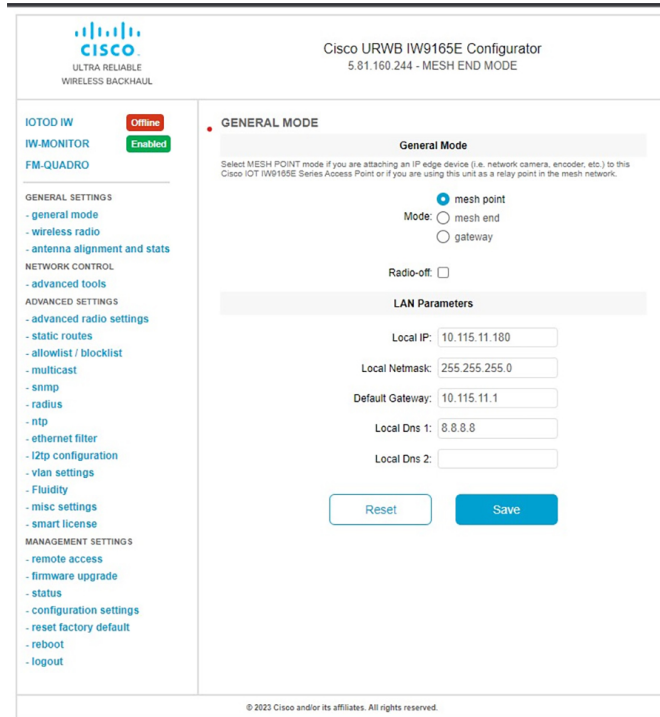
CISCO
ULTRA RELIABLE
WIRELESS BACKHAUL

Cisco URWB IW9165E Configurator
5.81.160.244 - MESH END MODE

IOTOD IW Offline
IW-MONITOR Enabled
FM-QUADRO

GENERAL SETTINGS
- general mode
- wireless radio
- antenna alignment and stats
NETWORK CONTROL
- advanced tools
ADVANCED SETTINGS
- advanced radio settings
- static routes
- allowlist / blocklist
- multicast
- snmp
- radius
- ntp
- ethernet filter
- l2tp configuration
- vlan settings
- Fluidity
- misc settings
- smart license
MANAGEMENT SETTINGS
- remote access
- firmware upgrade
- status
- configuration settings
- reset factory default
- reboot
- logout

GENERAL MODE

General Mode

Select MESH POINT mode if you are attaching an IP edge device (i.e. network camera, encoder, etc.) to this Cisco IOT IW9165E Series Access Point or if you are using this unit as a relay point in the mesh network.

Mode: mesh point
mesh end
gateway

Radio-off:

LAN Parameters

Local IP: 10.115.11.180
Local Netmask: 255.255.255.0
Default Gateway: 10.115.11.1
Local Dns 1: 8.8.8.8
Local Dns 2:

Reset
Save

© 2023 Cisco and/or its affiliates. All rights reserved.